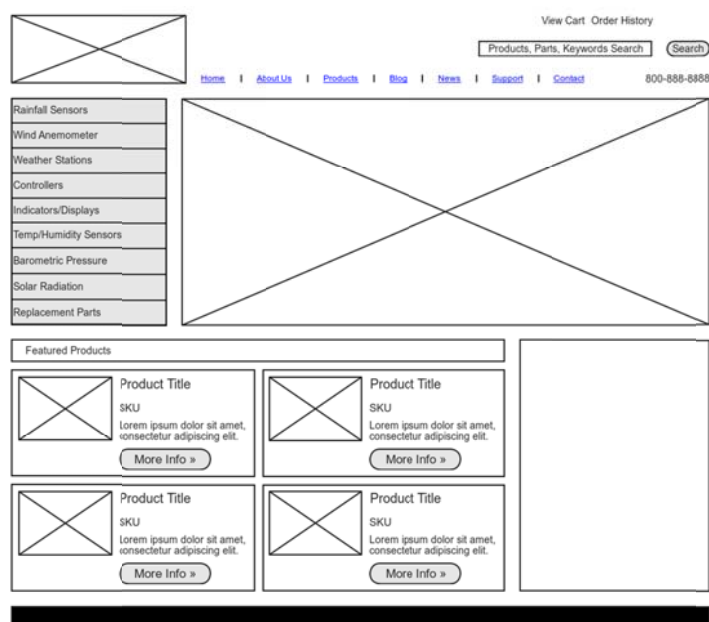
View Cart Order History

Products, Parts, Keywords Search

Search

Home | About Us | Products | Blog | News | Support | Contact

800-888-8888

Rainfall Sensors

Wind Anemometer

Weather Stations

Controllers

Indicators/Displays

Temp/Humidity Sensors

Barometric Pressure

Solar Radiation

Replacement Parts

Featured Products

Product Title

SKU

Lorem ipsum dolor sit amet, consectetur adipiscing elit.

More Info »

Product Title

SKU

Lorem ipsum dolor sit amet, consectetur adipiscing elit.

More Info »

Product Title

SKU

Lorem ipsum dolor sit amet, consectetur adipiscing elit.

More Info »

Product Title

SKU

Lorem ipsum dolor sit amet, consectetur adipiscing elit.

More Info »